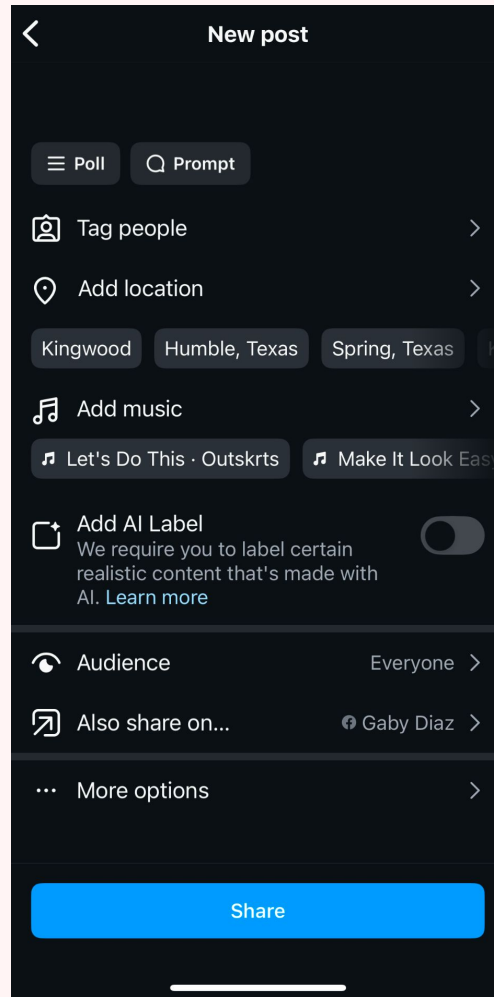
New post

Poll
Prompt

Tag people

Add location

Kingwood
Humble, Texas
Spring, Texas

Add music

Let's Do This · Outskrts
Make It Look Eas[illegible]

Add AI Label
We require you to label certain realistic content that's made with AI. Learn more

Audience
Everyone

Also share on...
Gaby Diaz

More options

Share